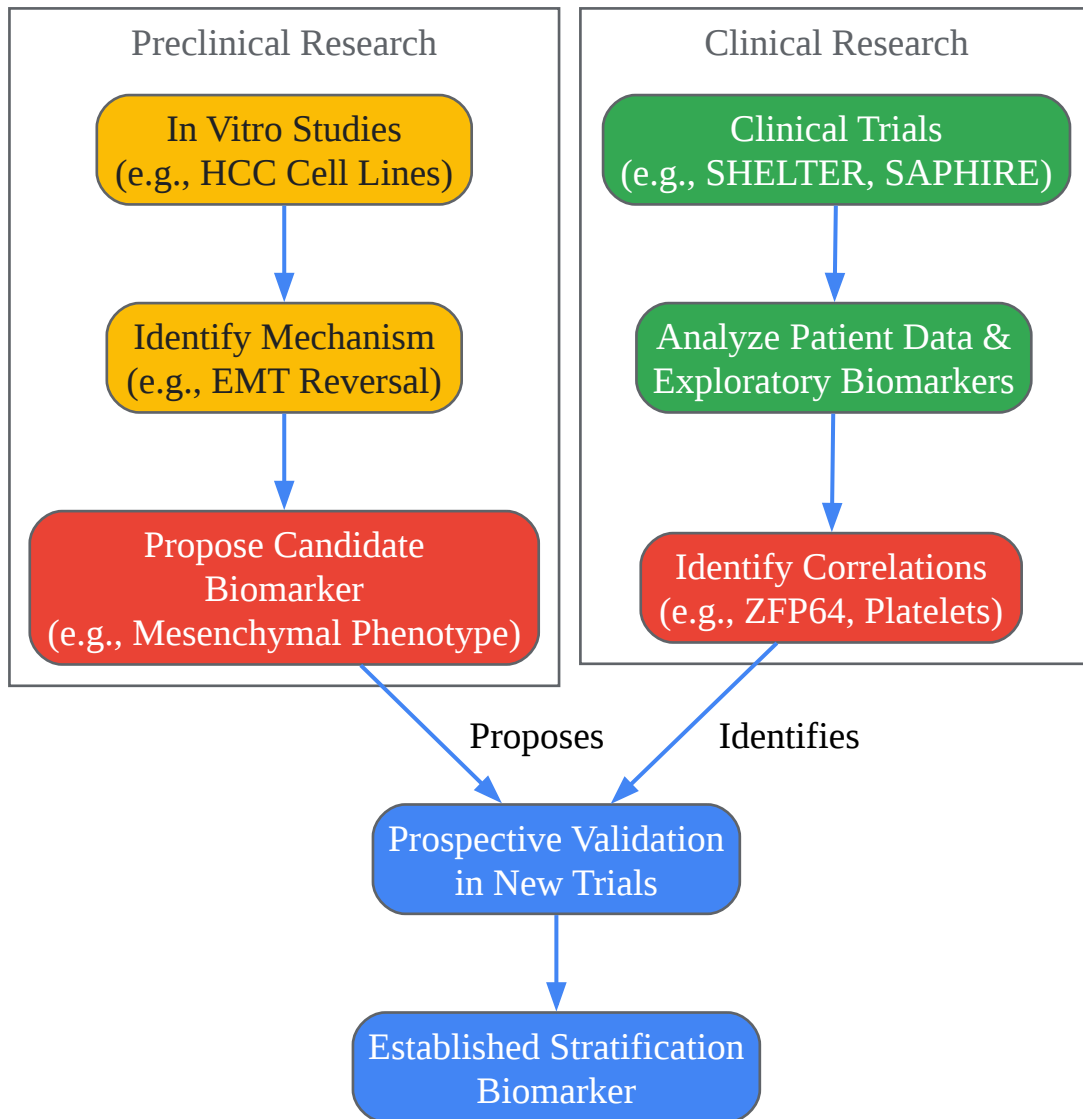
Preclinical Research

In Vitro Studies
(e.g., HCC Cell Lines)

Identify Mechanism
(e.g., EMT Reversal)

Propose Candidate Biomarker
(e.g., Mesenchymal Phenotype)

Clinical Research

Clinical Trials
(e.g., SHELTER, SAPHIRE)

Analyze Patient Data & Exploratory Biomarkers

Identify Correlations
(e.g., ZFP64, Platelets)

Proposes

Identifies

Prospective Validation in New Trials

Established Stratification Biomarker